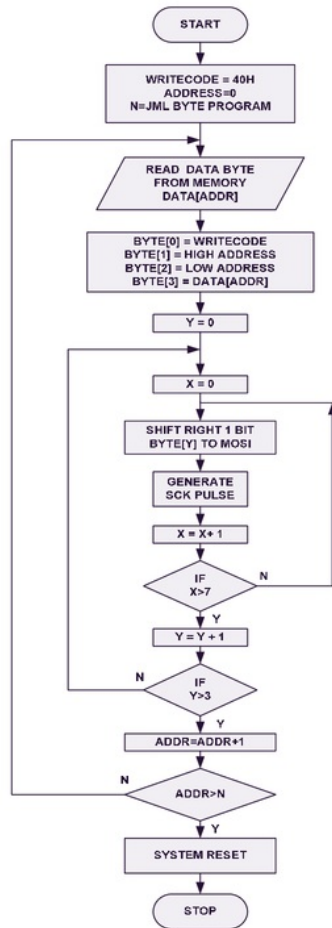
START

WRITECODE = 40H
ADDRESS=0
N=JML BYTE PROGRAM

READ DATA BYTE
FROM MEMORY
DATA[ADDR]

BYTE[0] = WRITECODE
BYTE[1] = HIGH ADDRESS
BYTE[2] = LOW ADDRESS
BYTE[3] = DATA[ADDR]

Y = 0

X = 0

SHIFT RIGHT 1 BIT
BYTE[Y] TO MOSI

GENERATE
SCK PULSE

X = X+ 1

IF
X>7

N

Y

Y = Y + 1

N

IF
Y>3

Y

ADDR=ADDR+1

N

ADDR>N

Y

SYSTEM RESET

STOP